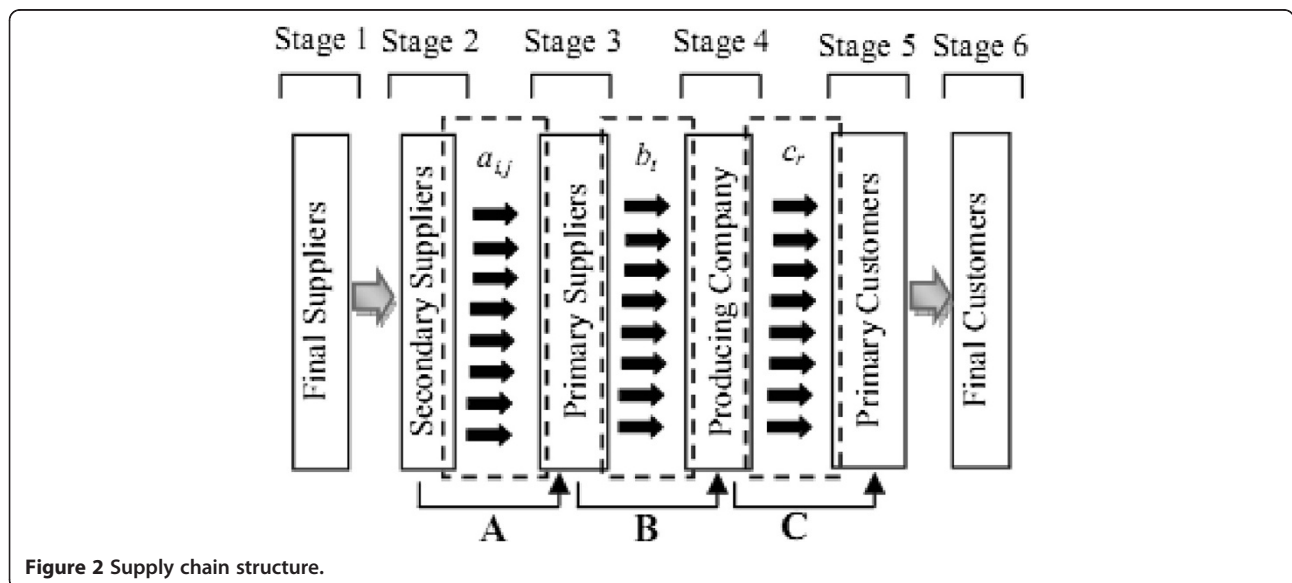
Stage 1 Stage 2 Stage 3 Stage 4 Stage 5 Stage 6

Final Suppliers

Secondary Suppliers

$a_{i,j}$

Primary Suppliers

$b_t$

Producing Company

$c_r$

Primary Customers

Final Customers

A

B

C

Figure 2 Supply chain structure.